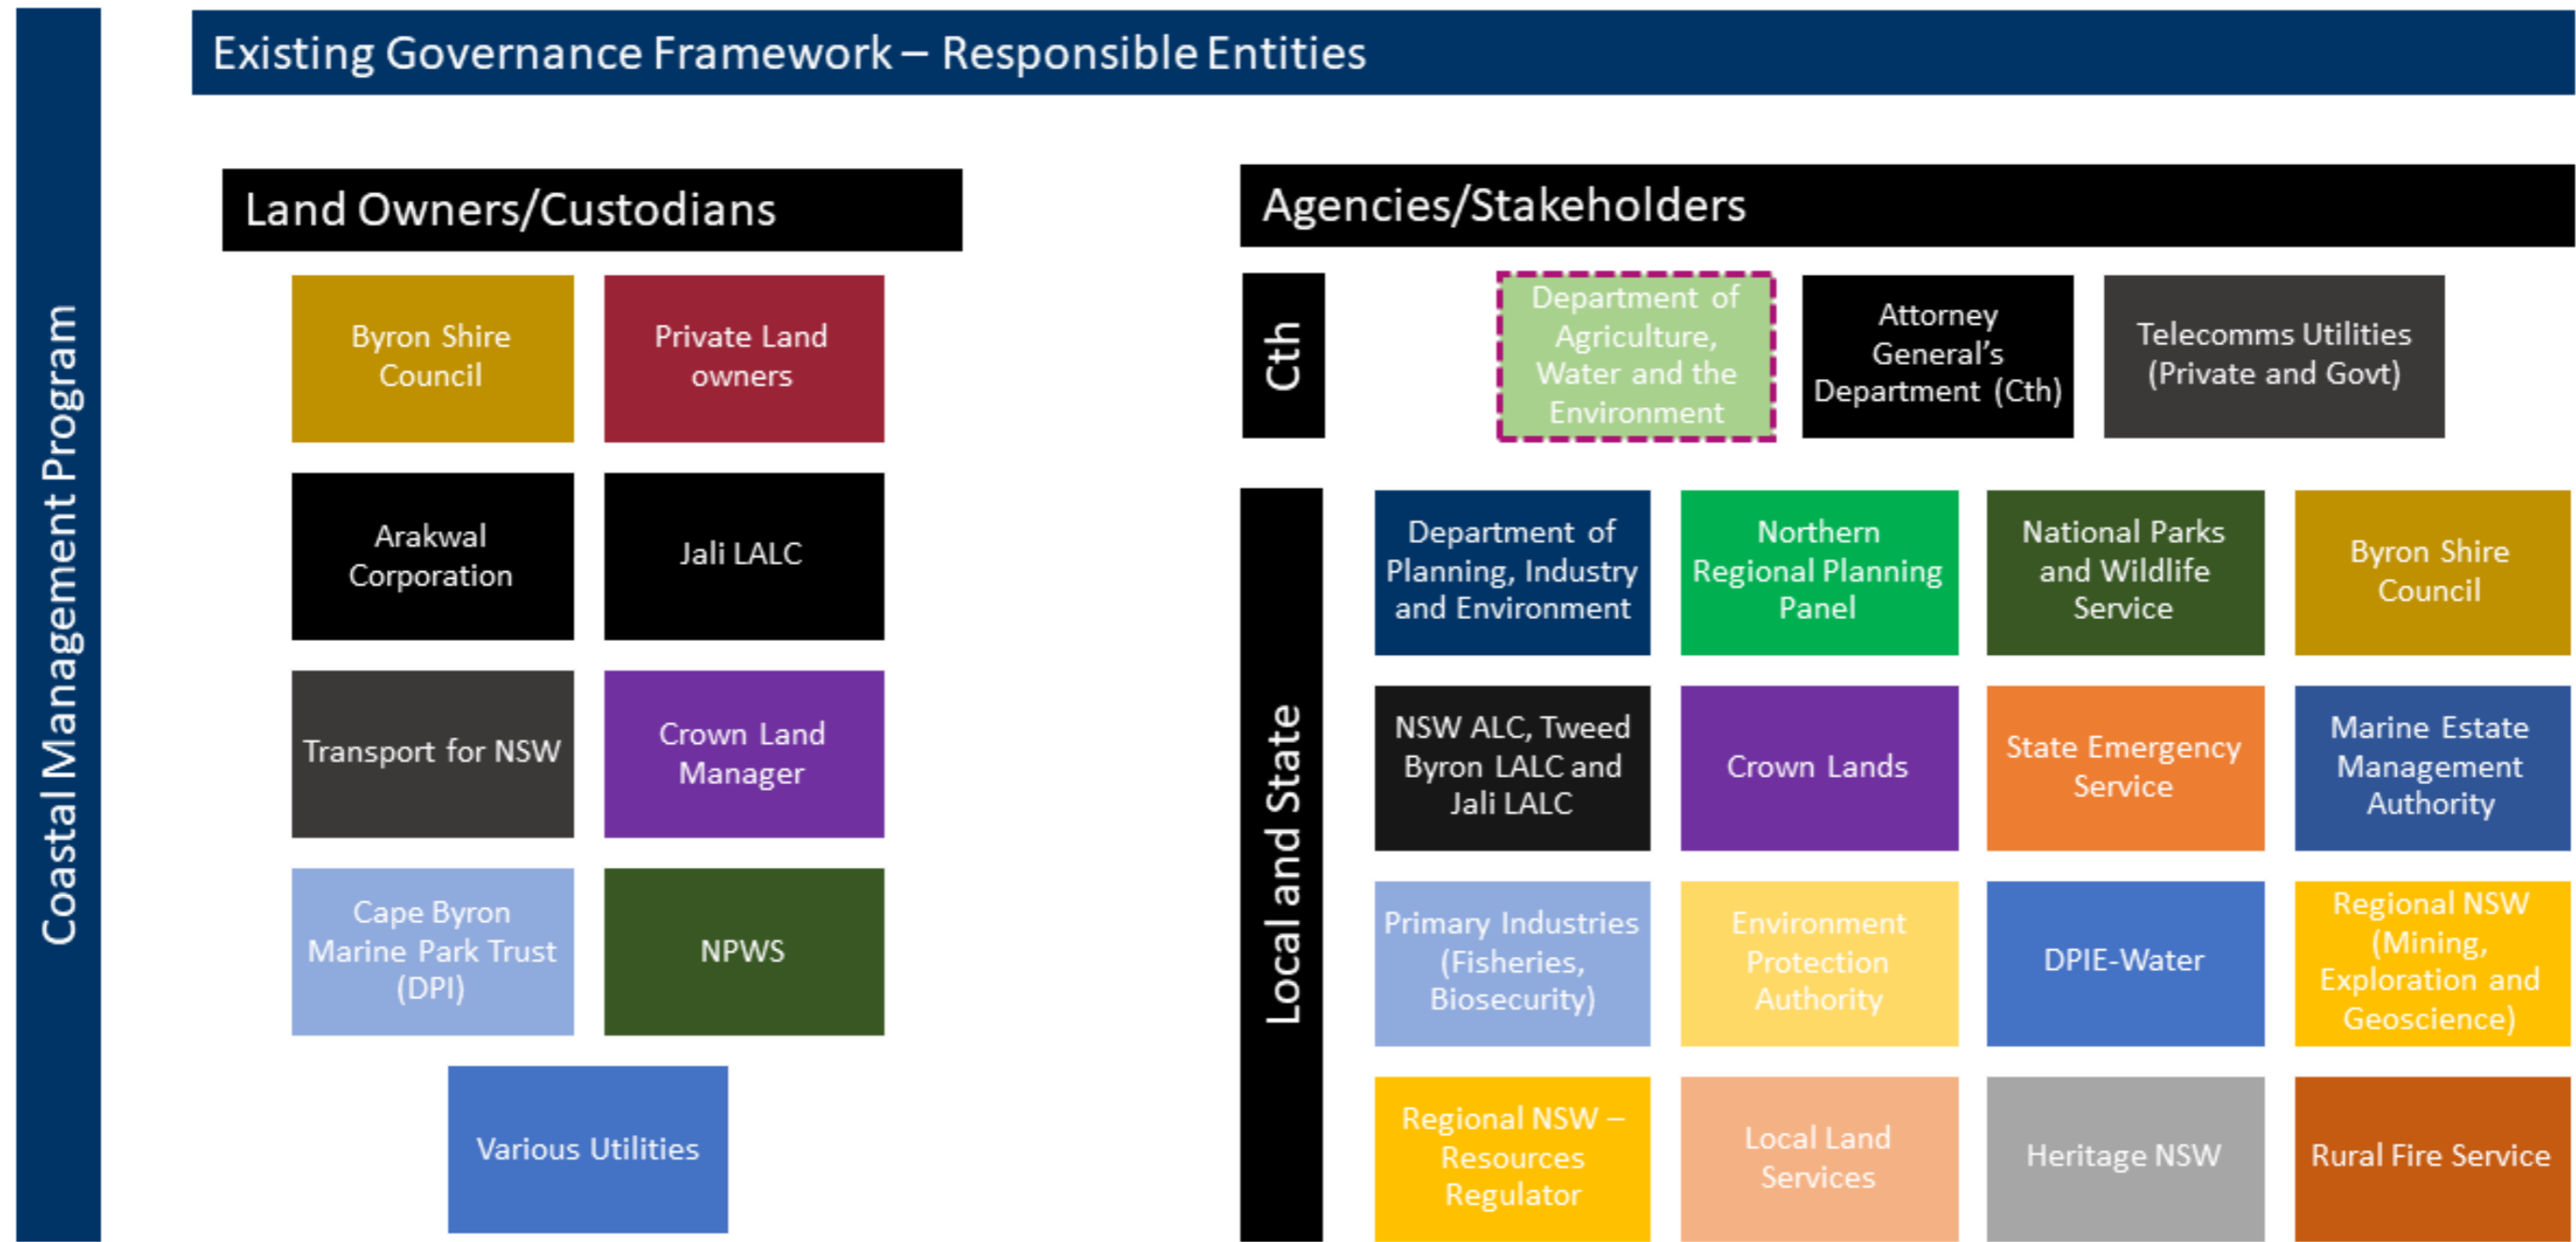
Coastal Management Program

Existing Governance Framework – Responsible Entities

Land Owners/Custodians

Byron Shire Council

Private Land owners

Arakwal Corporation

Jali LALC

Transport for NSW

Crown Land Manager

Cape Byron Marine Park Trust (DPI)

NPWS

Various Utilities

Agencies/Stakeholders

Cth

Department of Agriculture, Water and the Environment

Attorney General's Department (Cth)

Telecomms Utilities (Private and Govt)

Local and State

Department of Planning, Industry and Environment

Northern Regional Planning Panel

National Parks and Wildlife Service

Byron Shire Council

NSW ALC, Tweed Byron LALC and Jali LALC

Crown Lands

State Emergency Service

Marine Estate Management Authority

Primary Industries (Fisheries, Biosecurity)

Environment Protection Authority

DPIE-Water

Regional NSW (Mining, Exploration and Geoscience)

Regional NSW – Resources Regulator

Local Land Services

Heritage NSW

Rural Fire Service